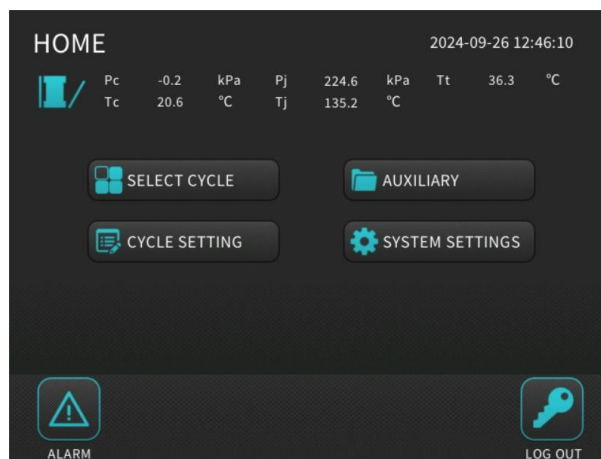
HOME

2024-09-26 12:46:10

| Pc | -0.2 | kPa | Pj | 224.6 | kPa | Tt | 36.3 | °C |
|---|---|---|---|---|---|---|---|---|
| Tc | 20.6 | °C | Tj | 135.2 | °C | | | |

SELECT CYCLE

AUXILIARY

CYCLE SETTING

SYSTEM SETTINGS

ALARM

LOG OUT